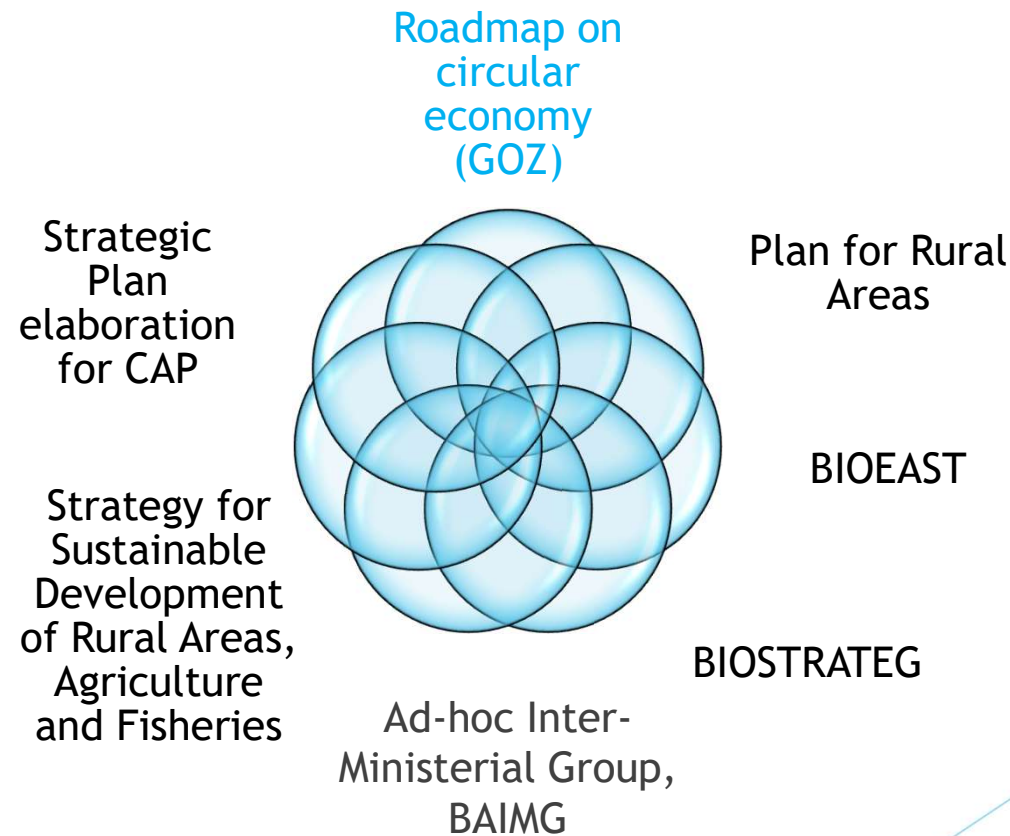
Roadmap on circular economy (GOZ)

Strategic Plan elaboration for CAP

Plan for Rural Areas

BIOEAST

Strategy for Sustainable Development of Rural Areas, Agriculture and Fisheries

BIOSTRATEG

Ad-hoc Inter-Ministerial Group, BAIMG